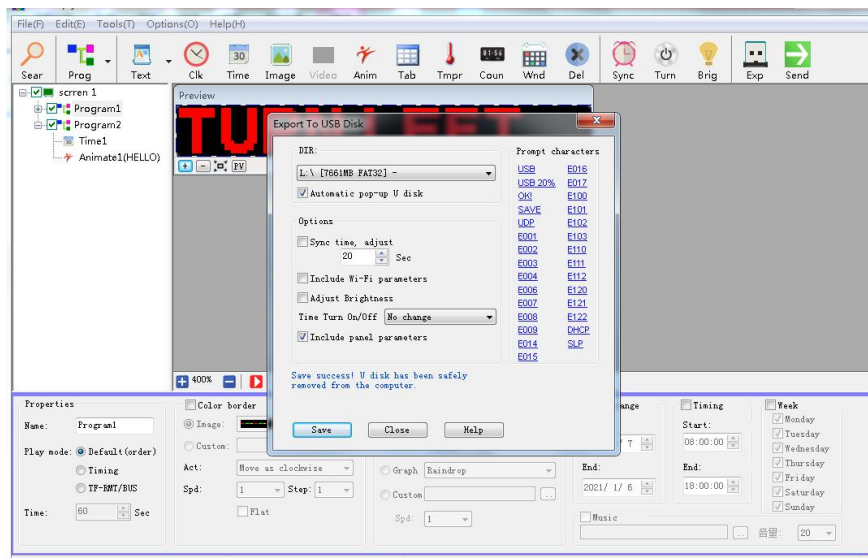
File(F) Edit(E) Tools(T) Options(O) Help(H)

Sear Prog Text Clk Time Image Video Anim Tab Tmpr Coun Wnd Del Sync Turn Brig Exp Send

scrren 1
Program1
Program2
Time1
Animate1(HELLO)

Preview

400%

Export To USB Disk

DIR:
L:\ [7661MB FAT32] -
Automatic pop-up U disk

Options
Sync time, adjust
20 Sec
Include Wi-Fi parameters
Adjust Brightness
Time Turn On/Off No change
Include panel parameters

Prompt characters
USB E016
USB 20% E017
OK! E100
SAVE E101
UDP E102
E001 E103
E002 E110
E003 E111
E004 E112
E006 E120
E007 E121
E008 E122
E009 DHCP
E014 SLP
E015

Save success! U disk has been safely removed from the computer.

Save Close Help

Properties
Name: Program1
Play mode: Default(order)
Timing
TF-RMT/BUS
Time: 60 Sec

Color border
Image:
Custom:
Act: Move as clockwise
Spd: 1 Step: 1
Flat

Graph Raindrop
Custom
Spd: 1

ange
7
End:
2021/ 1/ 6

Timing
Start:
08:00:00
End:
18:00:00

Week
Monday
Tuesday
Wednesday
Thursday
Friday
Saturday
Sunday

Music
音量: 20